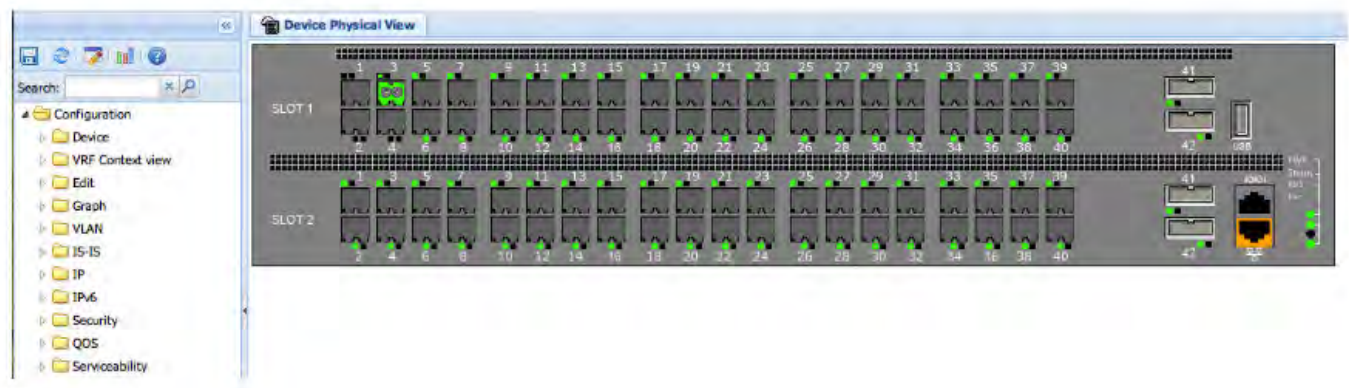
Device Physical View

Search:

Configuration
Device
VRF Context view
Edit
Graph
VLAN
IS-IS
IP
IPv6
Security
QOS
Serviceability

SLOT 1
1 3 5 7 9 11 13 15 17 19 21 23 25 27 29 31 33 35 37 39
2 4 6 8 10 12 14 16 18 20 22 24 26 28 30 32 34 36 38 40
41
42
USB

SLOT 2
1 3 5 7 9 11 13 15 17 19 21 23 25 27 29 31 33 35 37 39
2 4 6 8 10 12 14 16 18 20 22 24 26 28 30 32 34 36 38 40
41
42
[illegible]